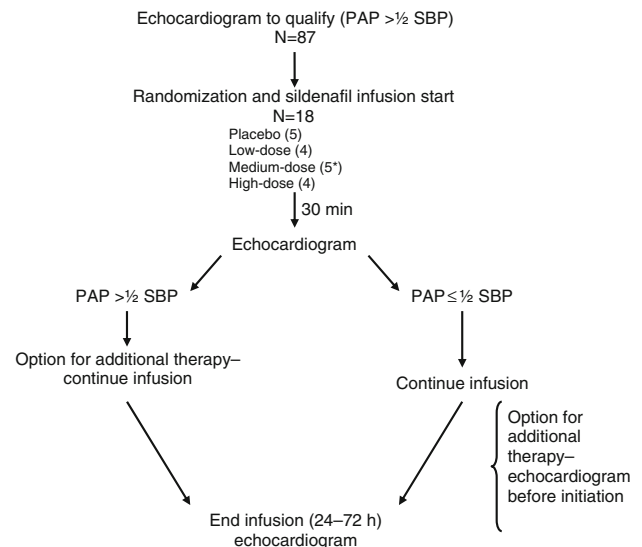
Echocardiogram to qualify (PAP >½ SBP)
N=87

Randomization and sildenafil infusion start
N=18
Placebo (5)
Low-dose (4)
Medium-dose (5*)
High-dose (4)

30 min

Echocardiogram

PAP >½ SBP

PAP ≤ ½ SBP

Option for additional therapy–
continue infusion

Continue infusion

Option for additional therapy–echocardiogram before initiation

End infusion (24–72 h)
echocardiogram